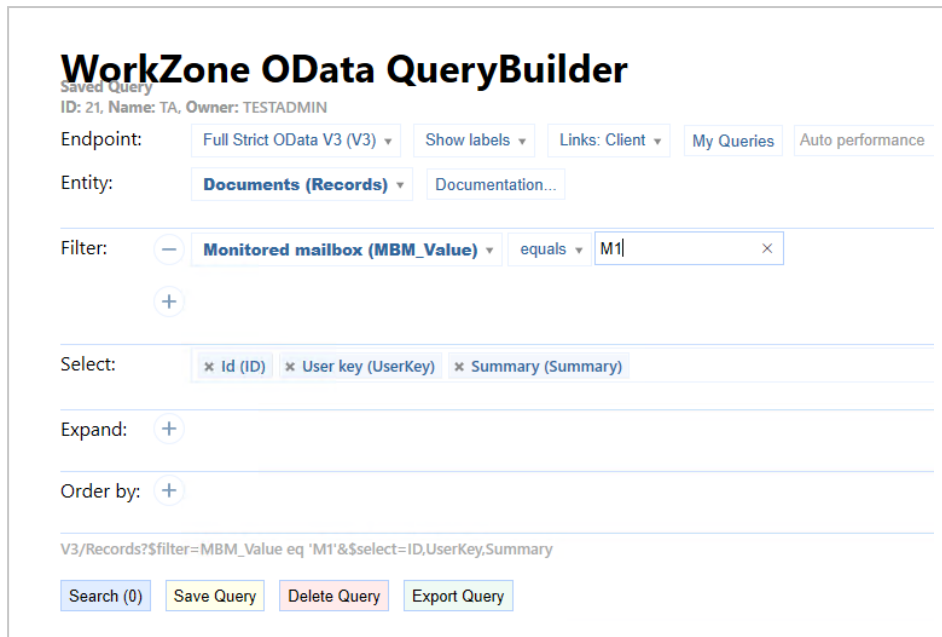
WorkZone OData QueryBuilder
Saved Query
ID: 21, Name: TA, Owner: TESTADMIN

Endpoint: Full Strict OData V3 (V3) ▾ Show labels ▾ Links: Client ▾ My Queries Auto performance

Entity: Documents (Records) ▾ Documentation...

Filter: — Monitored mailbox (MBM_Value) ▾ equals ▾ M1 ×

+

Select: × Id (ID) × User key (UserKey) × Summary (Summary)

Expand: +

Order by: +

V3/Records?$filter=MBM_Value eq 'M1'&$select=ID,UserKey,Summary

Search (0) Save Query Delete Query Export Query